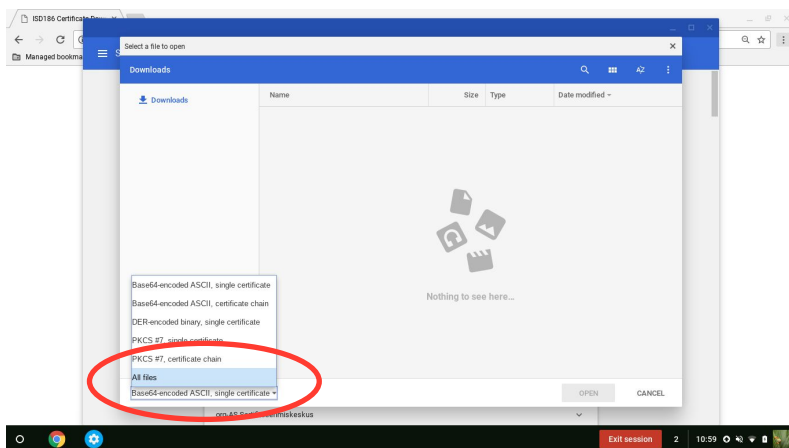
ISD186 Certificate Dow ×

Managed bookma

Select a file to open

Downloads

Downloads

Name

Size

Type

Date modified

Nothing to see here...

Base64-encoded ASCII, single certificate

Base64-encoded ASCII, certificate chain

DER-encoded binary, single certificate

PKCS #7, single certificate

PKCS #7, certificate chain

All files

Base64-encoded ASCII, single certificate

OPEN

CANCEL

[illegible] AS Sertifitseerimiskeskus

Exit session

2

10:59